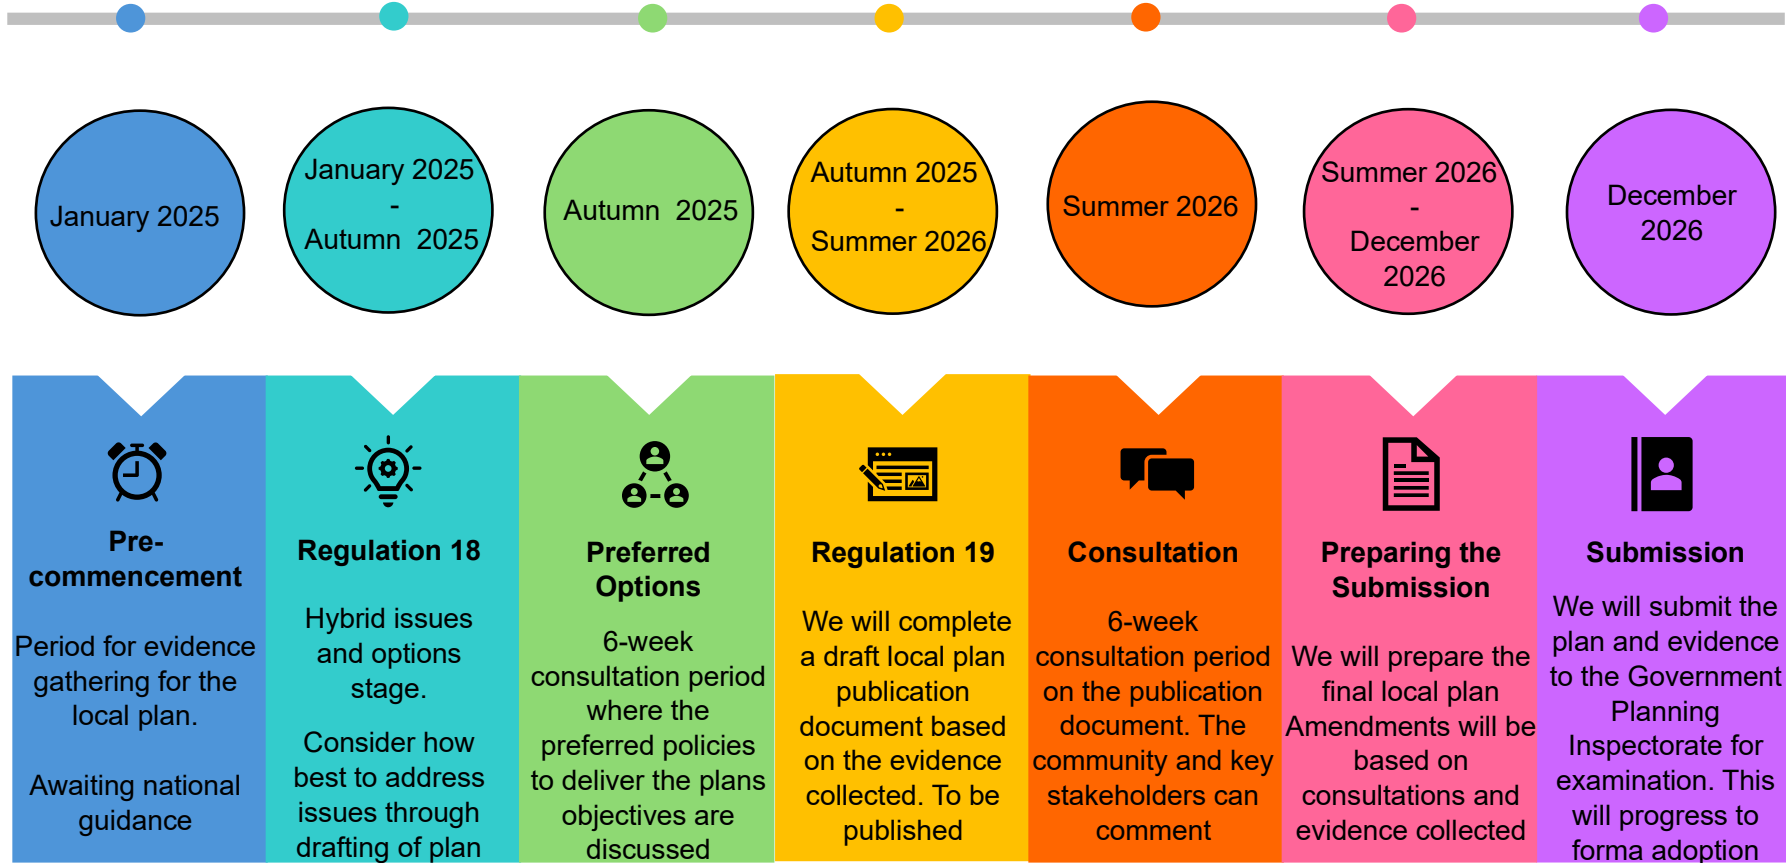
January 2025

January 2025 - Autumn 2025

Autumn 2025

Autumn 2025 - Summer 2026

Summer 2026

Summer 2026 - December 2026

December 2026

Pre-commencement

Period for evidence gathering for the local plan.

Awaiting national guidance

Regulation 18

Hybrid issues and options stage.

Consider how best to address issues through drafting of plan

Preferred Options

6-week consultation period where the preferred policies to deliver the plans objectives are discussed

Regulation 19

We will complete a draft local plan publication document based on the evidence collected. To be published

Consultation

6-week consultation period on the publication document. The community and key stakeholders can comment

Preparing the Submission

We will prepare the final local plan Amendments will be based on consultations and evidence collected

Submission

We will submit the plan and evidence to the Government Planning Inspectorate for examination. This will progress to forma adoption